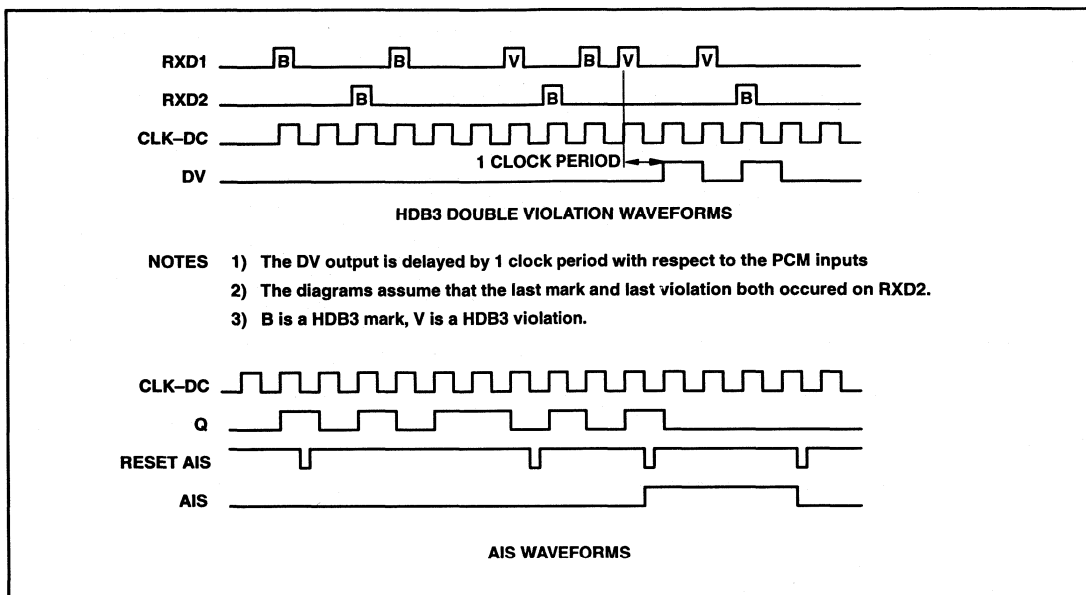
RXD1 B B V B V V
RXD2 B B B
CLK–DC
DV
1 CLOCK PERIOD

HDB3 DOUBLE VIOLATION WAVEFORMS

NOTES 1) The DV output is delayed by 1 clock period with respect to the PCM inputs
2) The diagrams assume that the last mark and last violation both occured on RXD2.
3) B is a HDB3 mark, V is a HDB3 violation.

CLK–DC
Q
RESET AIS
AIS

AIS WAVEFORMS